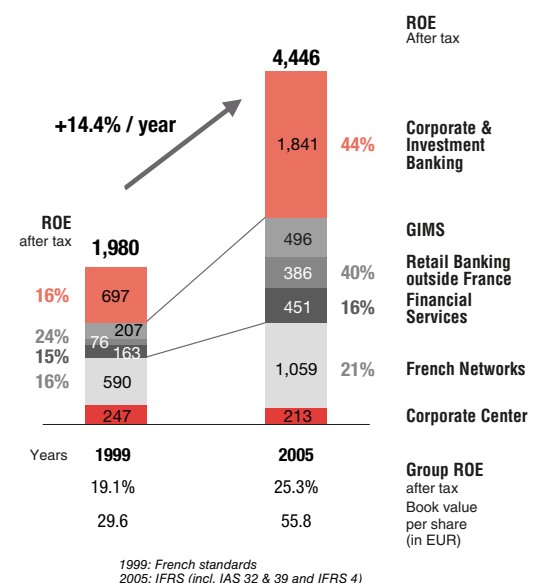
ROE
After tax

4,446

+14.4% / year

1,841

44%

Corporate & Investment Banking

ROE
after tax

1,980

496

GIMS

386

40%

Retail Banking outside France

451

16%

Financial Services

16%

697

24%

207

76

15%

163

16%

590

1,059

21%

French Networks

247

213

Corporate Center

Years

1999

2005

Group ROE
after tax

19.1%

25.3%

Book value per share (in EUR)

29.6

55.8

1999: French standards
2005: IFRS (incl. IAS 32 & 39 and IFRS 4)